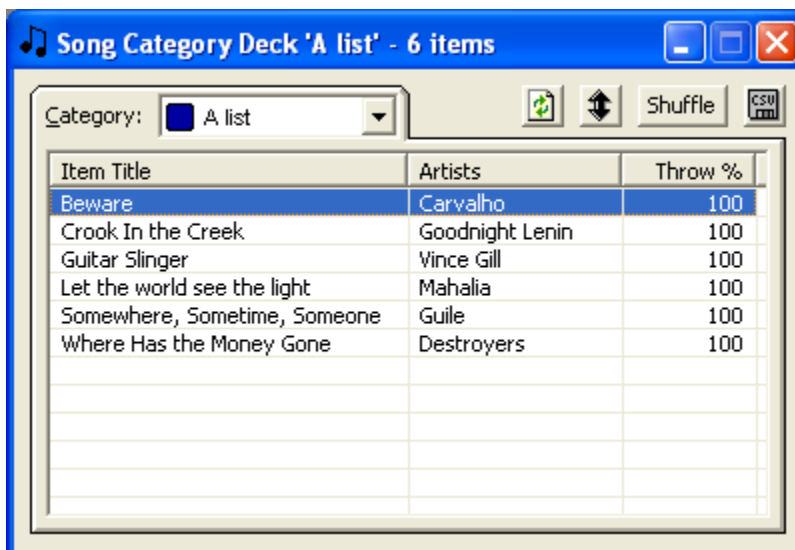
Song Category Deck 'A list' - 6 items

Category: A list

Shuffle

CSV

| Item Title | Artists | Throw % |
|---|---|---|
| Beware | Carvalho | 100 |
| Crook In the Creek | Goodnight Lenin | 100 |
| Guitar Slinger | Vince Gill | 100 |
| Let the world see the light | Mahalia | 100 |
| Somewhere, Sometime, Someone | Guile | 100 |
| Where Has the Money Gone | Destroyers | 100 |